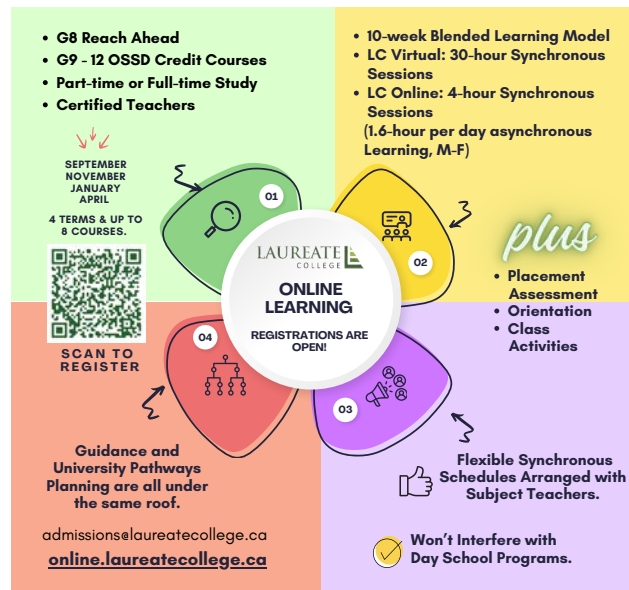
- G8 Reach Ahead
- G9 - 12 OSSD Credit Courses
- Part-time or Full-time Study
- Certified Teachers

SEPTEMBER
NOVEMBER
JANUARY
APRIL

4 TERMS & UP TO 8 COURSES.

SCAN TO REGISTER

- 10-week Blended Learning Model
- LC Virtual: 30-hour Synchronous Sessions
- LC Online: 4-hour Synchronous Sessions
(1.6-hour per day asynchronous Learning, M-F)

01

02

03

04

LAUREATE COLLEGE

ONLINE LEARNING

REGISTRATIONS ARE OPEN!

plus

- Placement Assessment
- Orientation
- Class Activities

Guidance and University Pathways Planning are all under the same roof.

admissions@laureatecollege.ca
online.laureatecollege.ca

Flexible Synchronous Schedules Arranged with Subject Teachers.

Won't Interfere with Day School Programs.